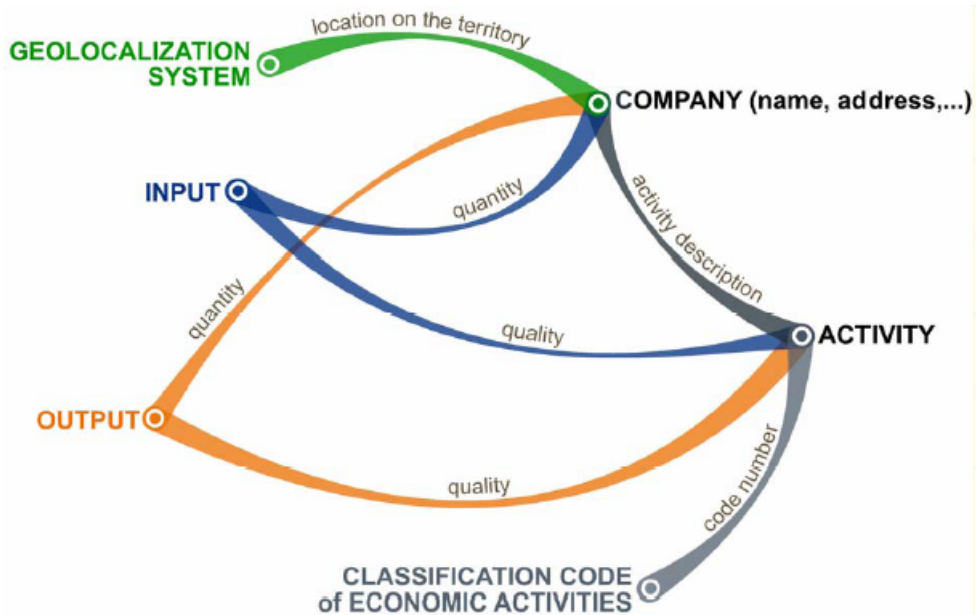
GEOLOCALIZATION SYSTEM

location on the territory

COMPANY (name, address,...)

INPUT

quantity

activity description

quantity

quality

ACTIVITY

OUTPUT

code number

quality

CLASSIFICATION CODE of ECONOMIC ACTIVITIES